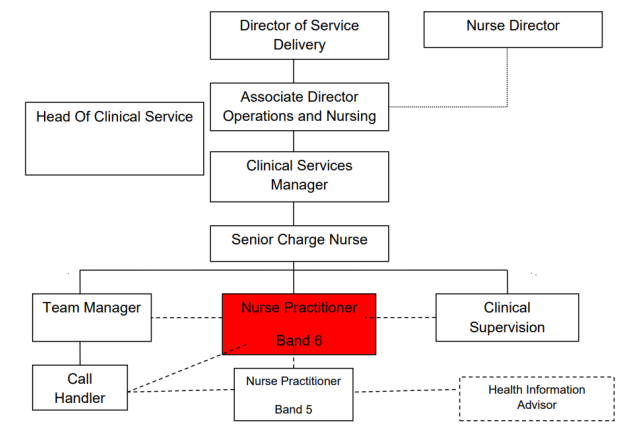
Director of Service Delivery

Nurse Director

Head Of Clinical Service

Associate Director Operations and Nursing

Clinical Services Manager

Senior Charge Nurse

Team Manager

Nurse Practitioner

Band 6

Clinical Supervision

Call Handler

Nurse Practitioner

Band 5

Health Information Advisor